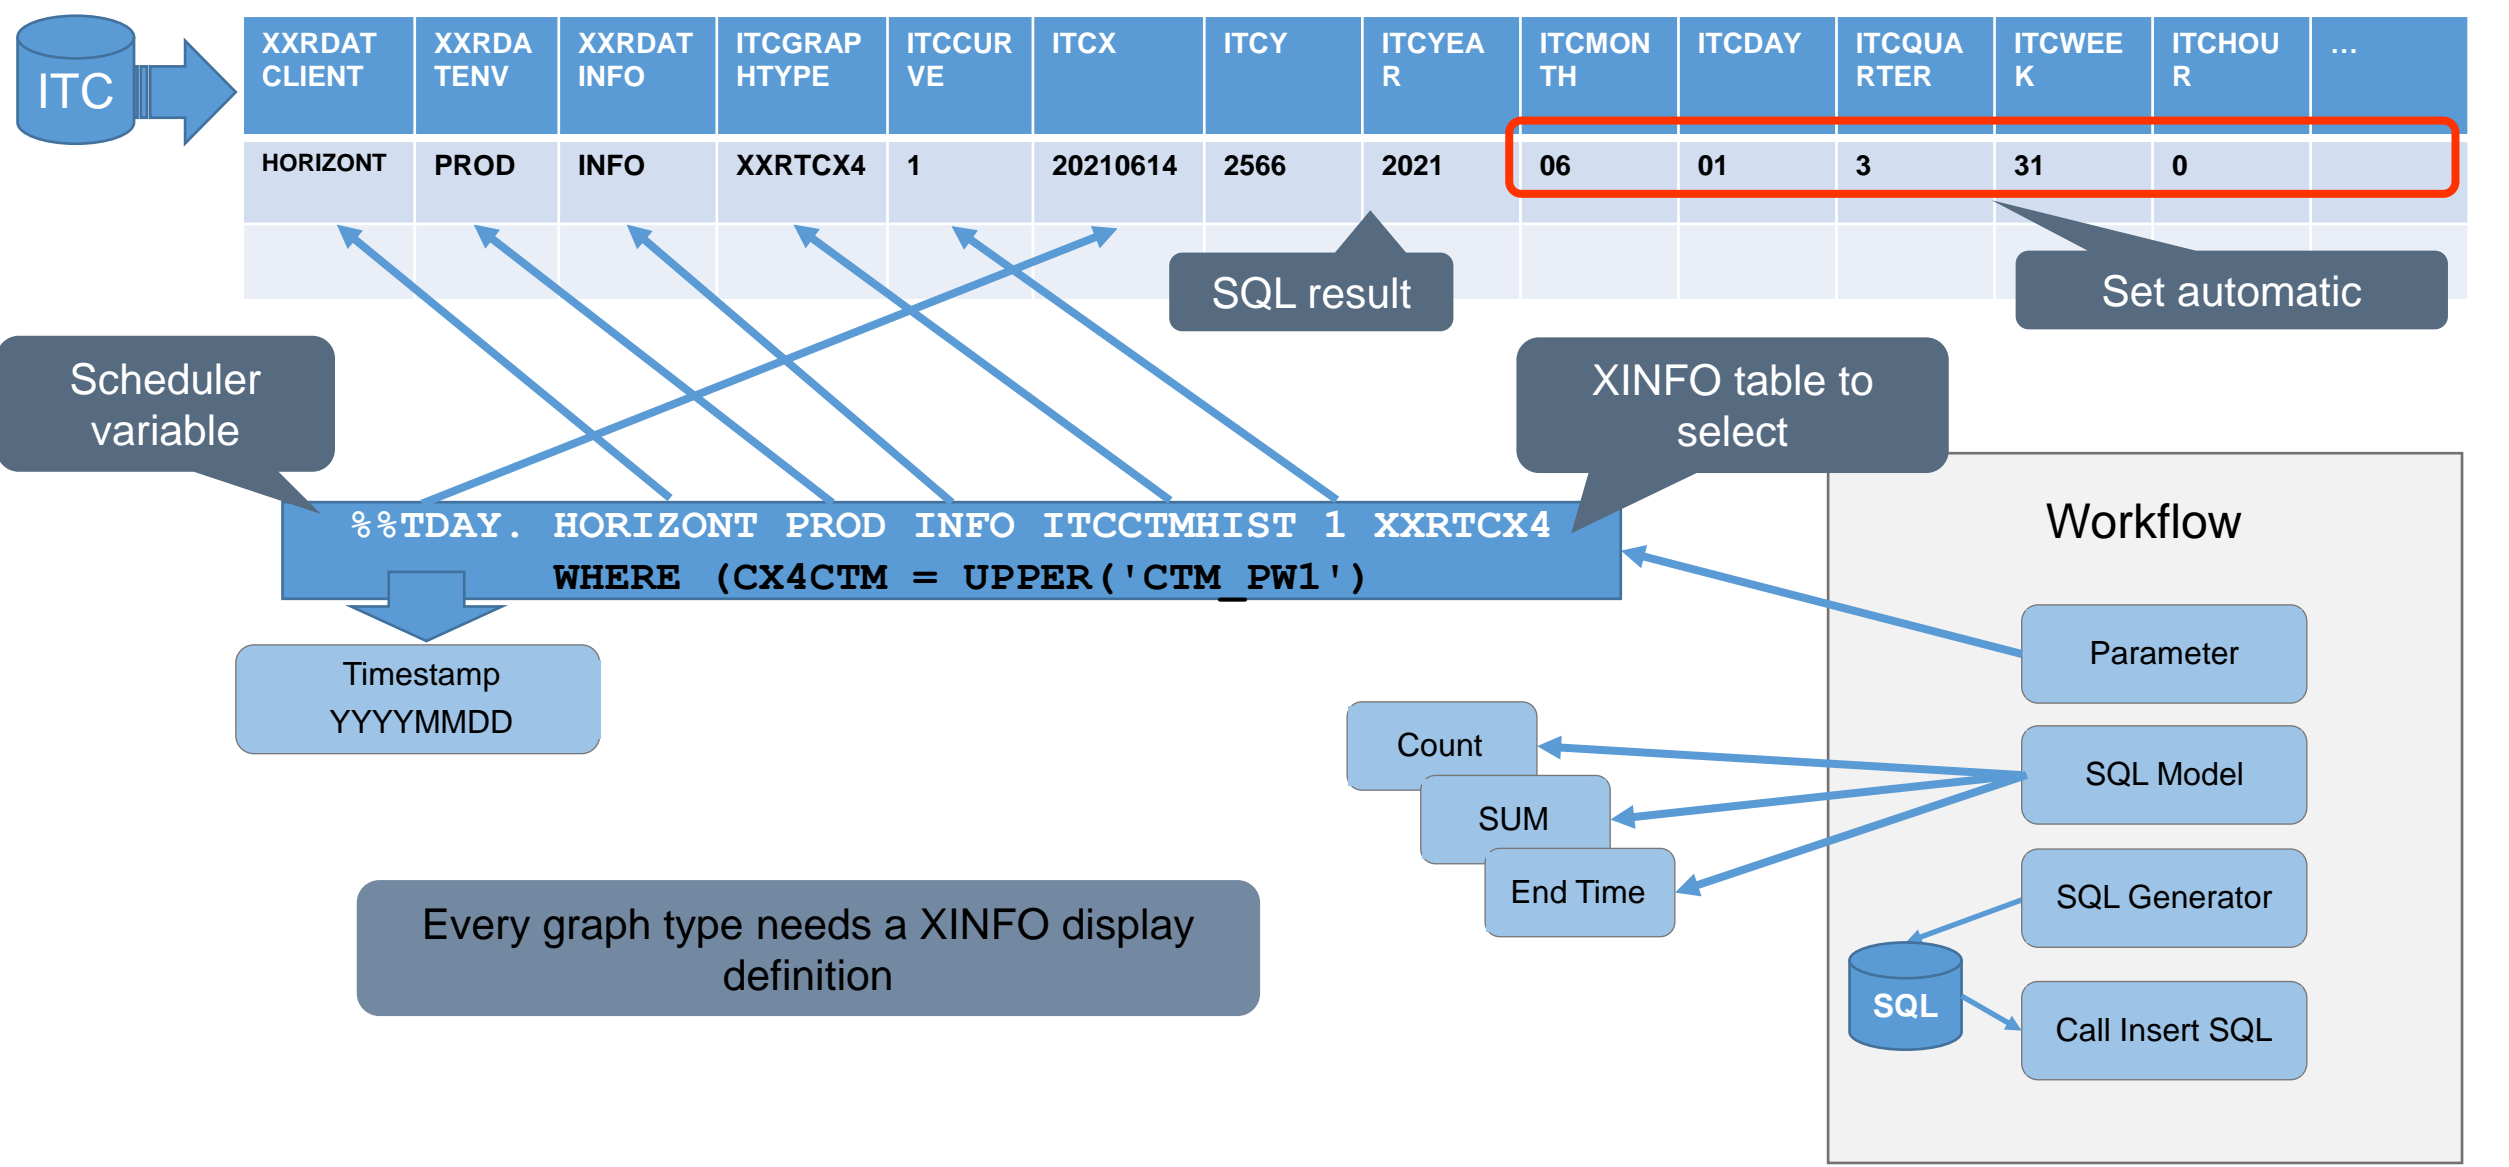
ITC

| XXRDAT CLIENT | XXRDA TENV | XXRDAT INFO | ITCGRAP HTYPE | ITCCUR VE | ITCX | ITCY | ITCYEA R | ITCMON TH | ITCDAY | ITCQUA RTER | ITCWEE K | ITCHOU R | … |
|---|---|---|---|---|---|---|---|---|---|---|---|---|---|
| HORIZONT | PROD | INFO | XXRTCX4 | 1 | 20210614 | 2566 | 2021 | 06 | 01 | 3 | 31 | 0 | |
| | | | | | | | | | | | | | |

SQL result

Set automatic

Scheduler variable

XINFO table to select

%%TDAY. HORIZONT PROD INFO ITCCTMHIST 1 XXRTCX4
WHERE (CX4CTM = UPPER('CTM_PW1')

Timestamp
YYYYMMDD

Workflow

Parameter

Count

SQL Model

SUM

End Time

SQL Generator

SQL

Call Insert SQL

Every graph type needs a XINFO display definition